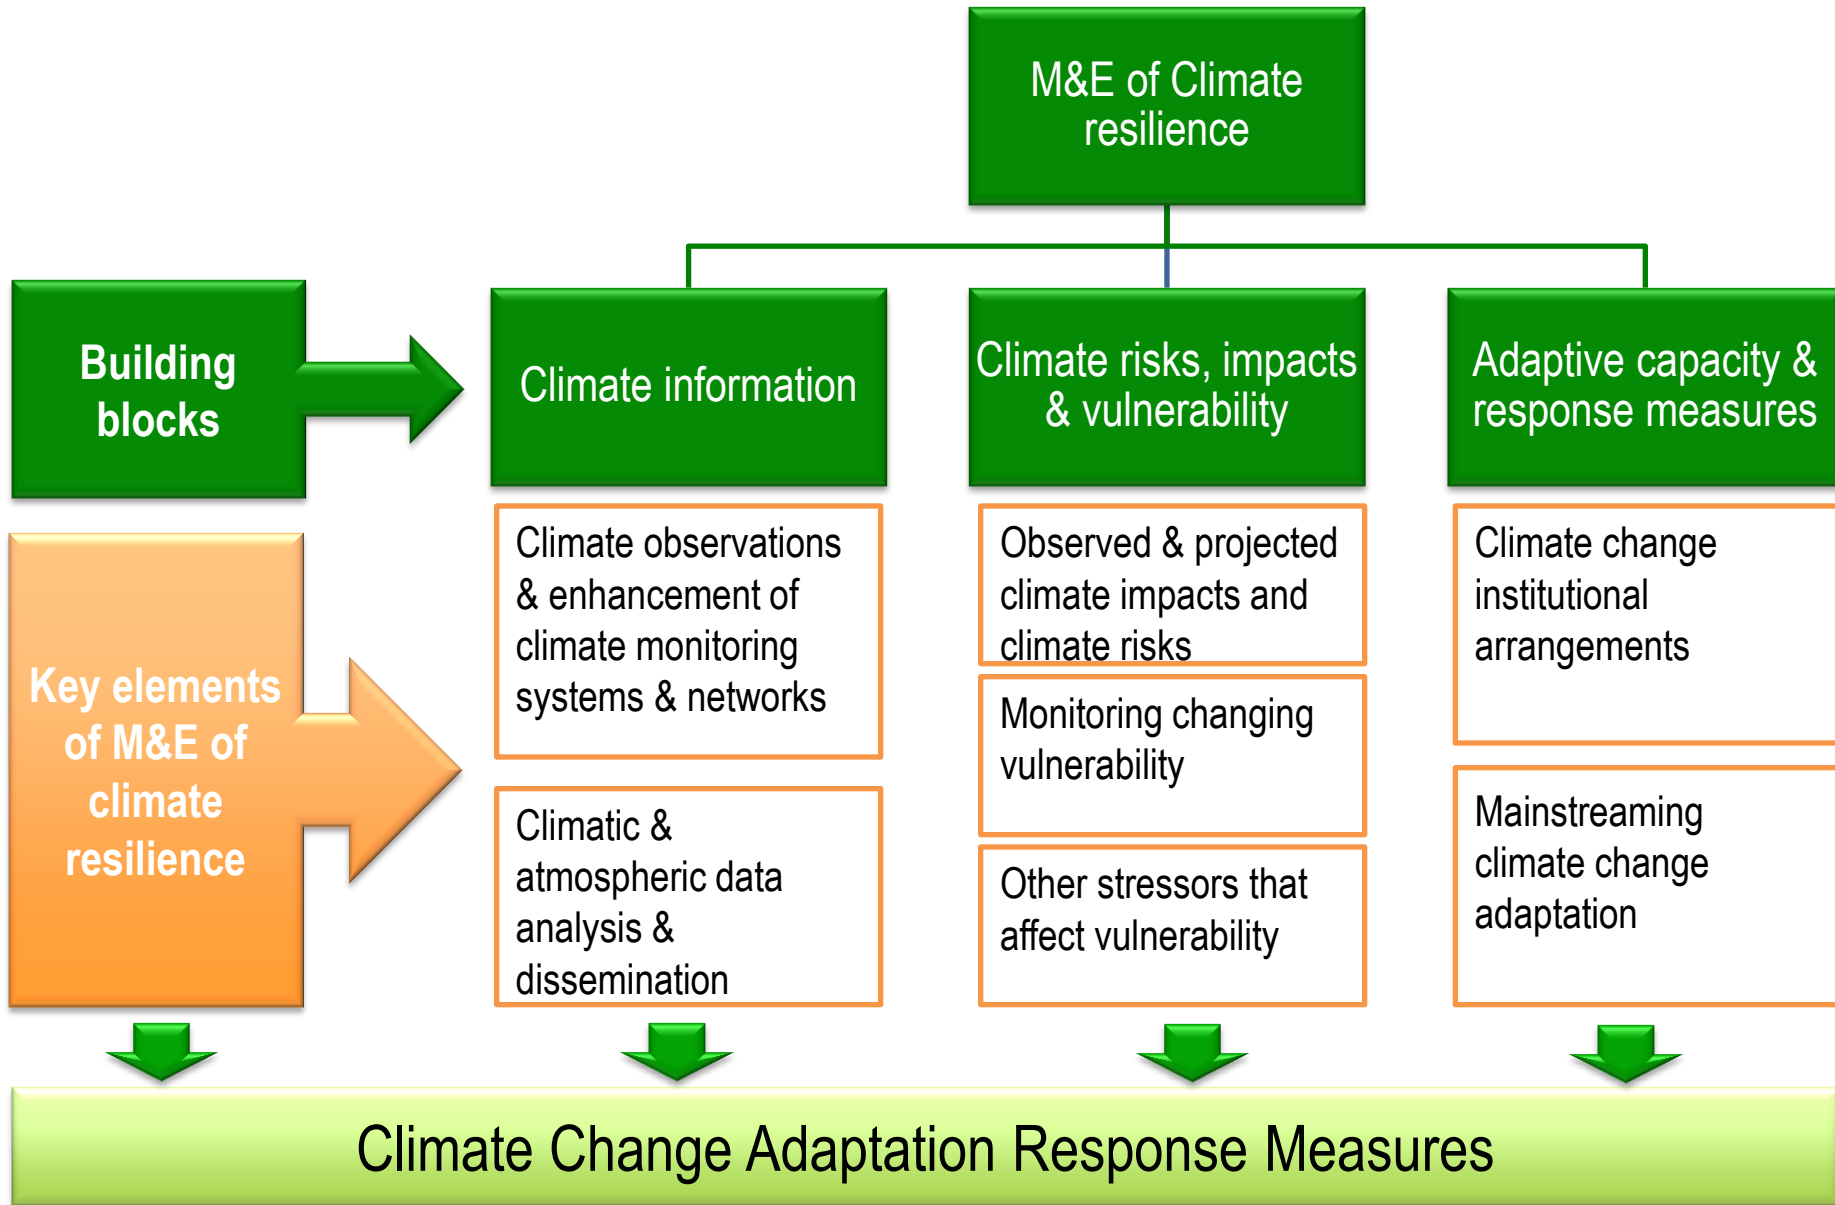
M&E of Climate resilience

Building blocks

Climate information

Climate risks, impacts & vulnerability

Adaptive capacity & response measures

Key elements of M&E of climate resilience

Climate observations & enhancement of climate monitoring systems & networks

Climatic & atmospheric data analysis & dissemination

Observed & projected climate impacts and climate risks

Monitoring changing vulnerability

Other stressors that affect vulnerability

Climate change institutional arrangements

Mainstreaming climate change adaptation

Climate Change Adaptation Response Measures